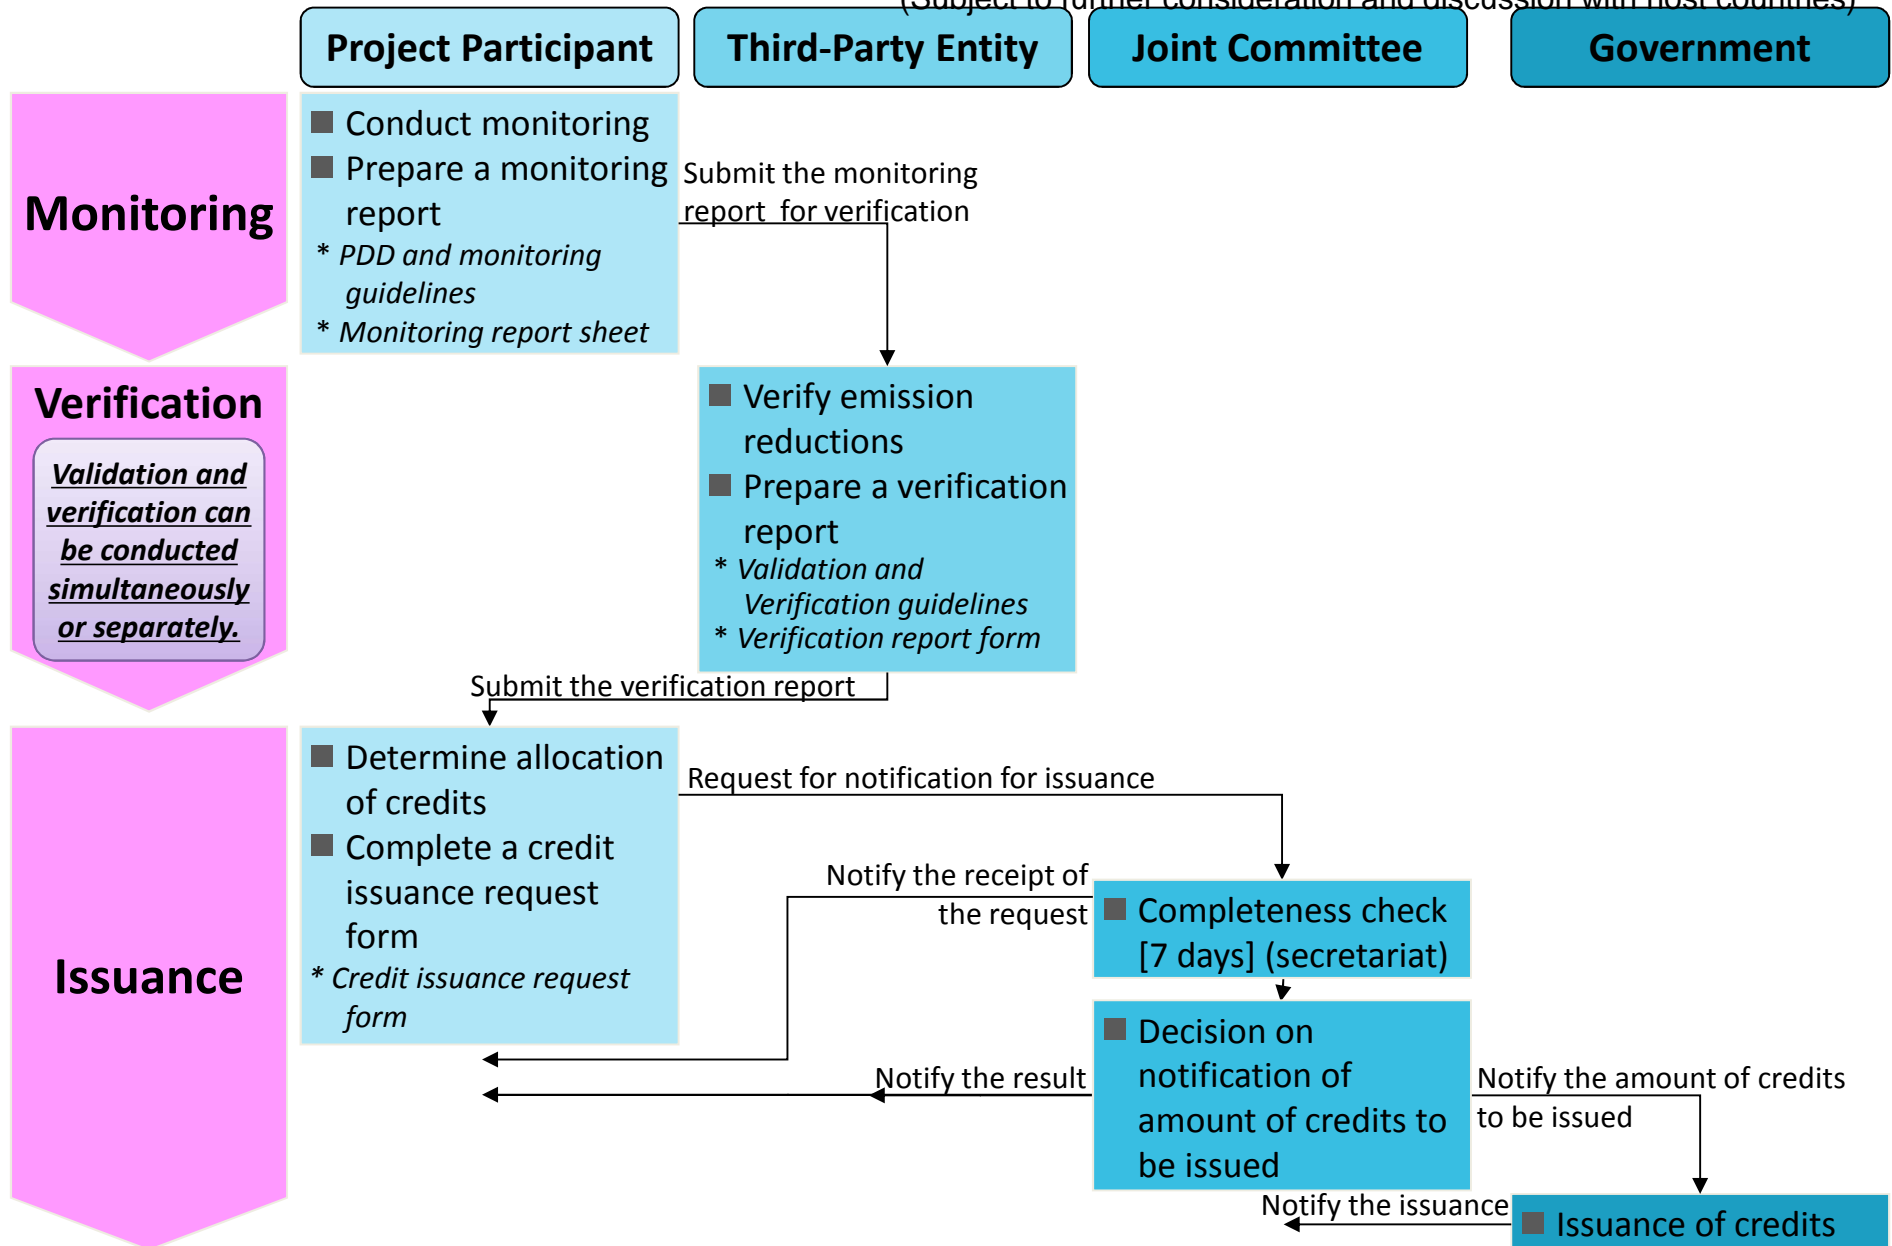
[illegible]

Project Participant

Third-Party Entity

Joint Committee

Government

Monitoring

■ Conduct monitoring
■ Prepare a monitoring report
* PDD and monitoring guidelines
* Monitoring report sheet

Submit the monitoring report for verification

Verification

Validation and verification can be conducted simultaneously or separately.

■ Verify emission reductions
■ Prepare a verification report
* Validation and Verification guidelines
* Verification report form

Submit the verification report

Issuance

■ Determine allocation of credits
■ Complete a credit issuance request form
* Credit issuance request form

Request for notification for issuance

Notify the receipt of the request

■ Completeness check [7 days] (secretariat)

■ Decision on notification of amount of credits to be issued

Notify the result

Notify the amount of credits to be issued

Notify the issuance

■ Issuance of credits